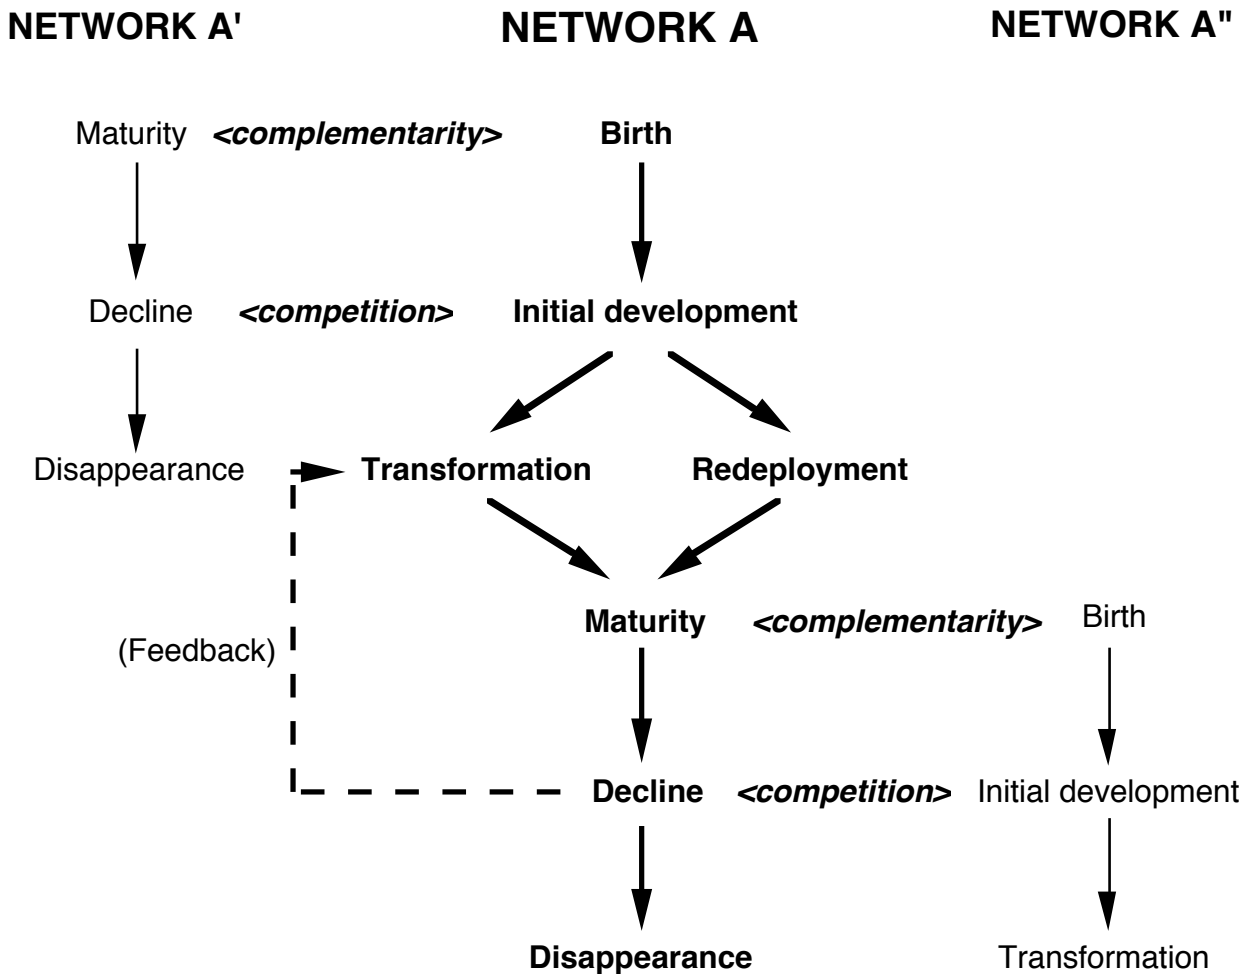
NETWORK A'

NETWORK A

NETWORK A"

Maturity <complementarity> Birth

Decline <competition> Initial development

Disappearance

Transformation

Redeployment

Maturity <complementarity> Birth

(Feedback)

Decline <competition> Initial development

Disappearance

Transformation